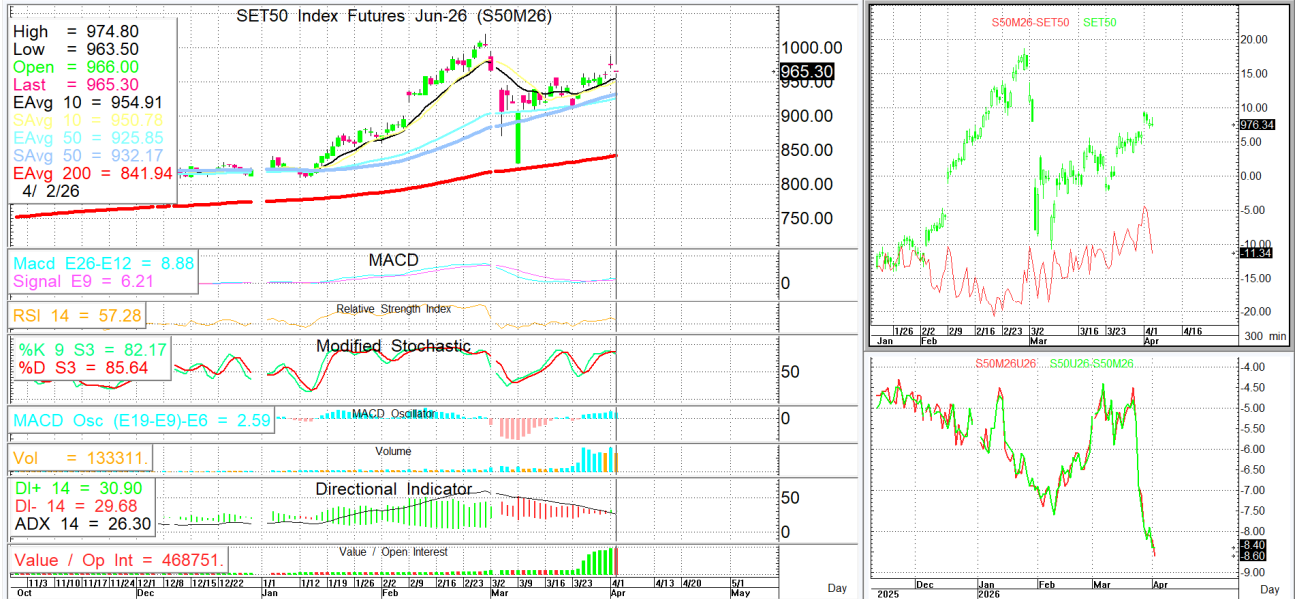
SET50 Index Futures Jun-26 (S50M26)

High = 974.80
Low = 963.50
Open = 966.00
Last = 965.30
EAvg 10 = 954.91
SAvg 10 = 950.78
EAvg 50 = 925.85
SAvg 50 = 932.17
EAvg 200 = 841.94
4/ 2/26

1000.00
965.30
950.00
900.00
850.00
800.00
750.00

MACD
Macd E26-E12 = 8.88
Signal E9 = 6.21
0

Relative Strength Index
RSI 14 = 57.28

Modified Stochastic
%K 9 S3 = 82.17
%D S3 = 85.64
50

MACD Oscillator
MACD Osc (E19-E9)-E6 = 2.59
0

Volume
Vol = 133311.

Directional Indicator
DI+ 14 = 30.90
DI- 14 = 29.68
ADX 14 = 26.30
50
0

Value / Open Interest
Value / Op Int = 468751.

11/3 11/10 11/17 11/24 12/1 12/8 12/15 12/22 1/1 1/12 1/19 1/26 2/2 2/9 2/16 2/23 3/2 3/9 3/16 3/23 4/1 4/13 4/20 5/1
Oct Dec Jan Feb Mar Apr May
Day

S50M26-SET50 SET50
20.00
15.00
10.00
976.34
5.00
0.00
-5.00
-10.00
-11.34
-15.00
-20.00
1/26 2/2 2/9 2/16 2/23 3/2 3/16 3/23 4/1 4/16
Jan Feb Mar Apr
300 min

S50M26U26 S50U26-S50M26
-4.00
-4.50
-5.00
-5.50
-6.00
-6.50
-7.00
-7.50
-8.00
-8.40
-8.60
-9.00
Dec Jan Feb Mar Apr
2025 2026
Day